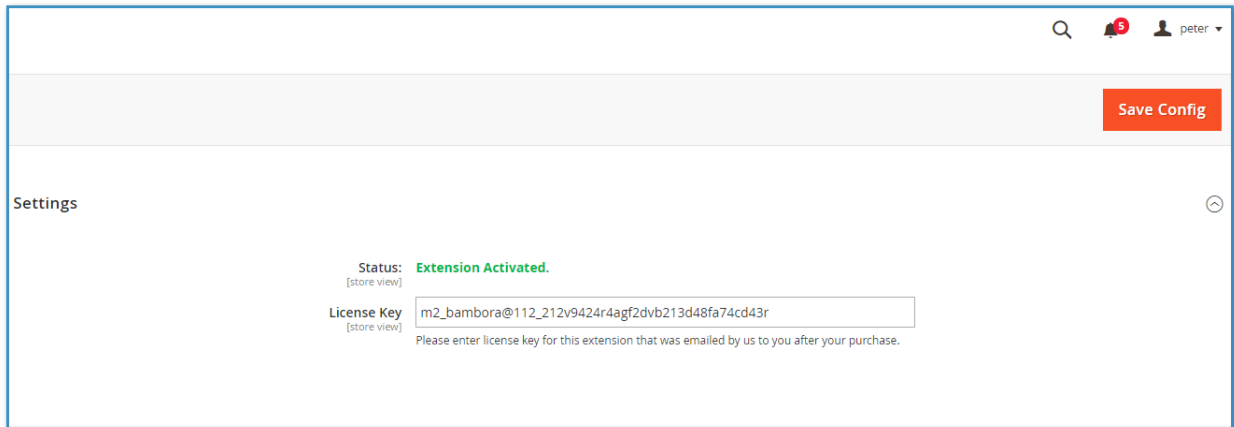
5 peter

Save Config

Settings

Status: Extension Activated.
[store view]

License Key m2_bambora@112_212v9424r4agf2dvb213d48fa74cd43r
[store view]
Please enter license key for this extension that was emailed by us to you after your purchase.